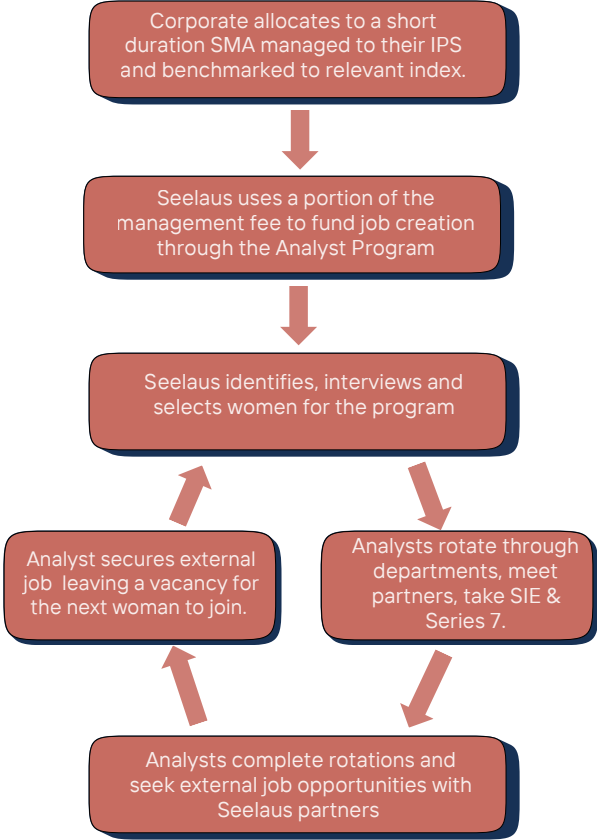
Corporate allocates to a short duration SMA managed to their IPS and benchmarked to relevant index.

Seelaus uses a portion of the management fee to fund job creation through the Analyst Program

Seelaus identifies, interviews and selects women for the program

Analysts rotate through departments, meet partners, take SIE & Series 7.

Analysts complete rotations and seek external job opportunities with Seelaus partners

Analyst secures external job leaving a vacancy for the next woman to join.